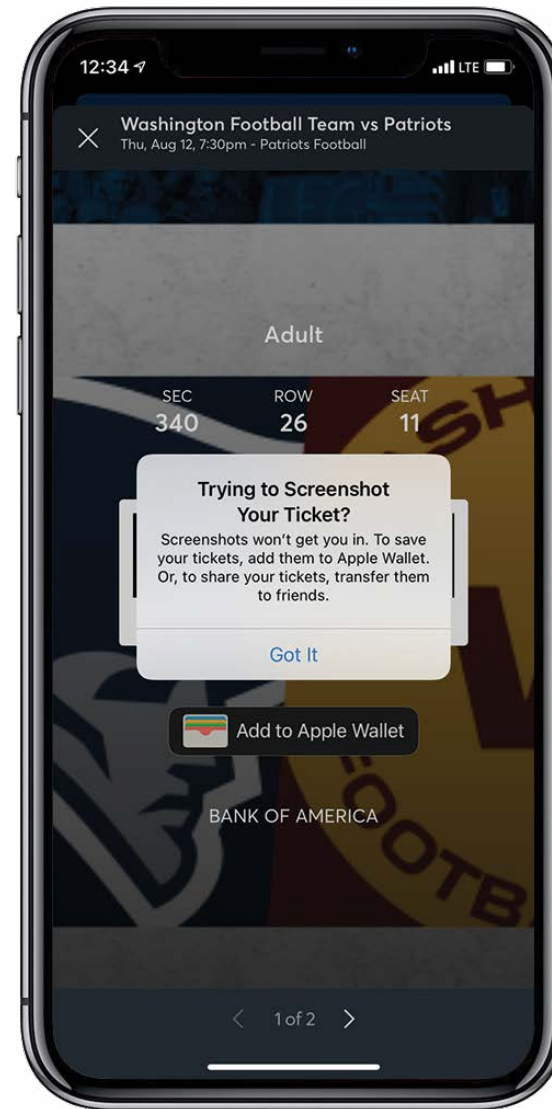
12:34

LTE

Washington Football Team vs Patriots
Thu, Aug 12, 7:30pm - Patriots Football

Adult

| SEC | ROW | SEAT |
|---|---|---|
| 340 | 26 | 11 |

Trying to Screenshot Your Ticket?
Screenshots won't get you in. To save your tickets, add them to Apple Wallet. Or, to share your tickets, transfer them to friends.

Got It

Add to Apple Wallet

BANK OF AMERICA

1 of 2